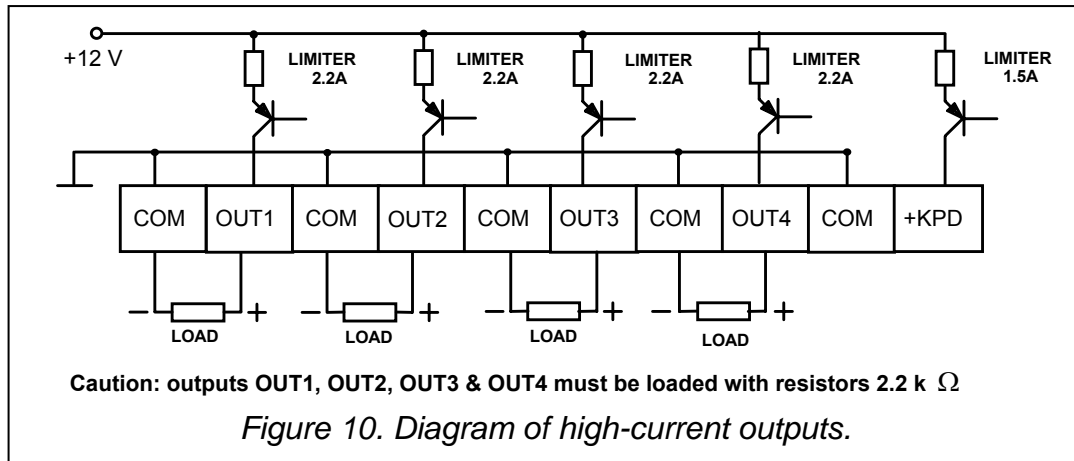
+12 V

LIMITER 2.2A

LIMITER 2.2A

LIMITER 2.2A

LIMITER 2.2A

LIMITER 1.5A

| COM | OUT1 | COM | OUT2 | COM | OUT3 | COM | OUT4 | COM | +KPD |
|---|---|---|---|---|---|---|---|---|---|

− LOAD +

− LOAD +

− LOAD +

− LOAD +

Caution: outputs OUT1, OUT2, OUT3 & OUT4 must be loaded with resistors 2.2 k $\Omega$

*Figure 10. Diagram of high-current outputs.*